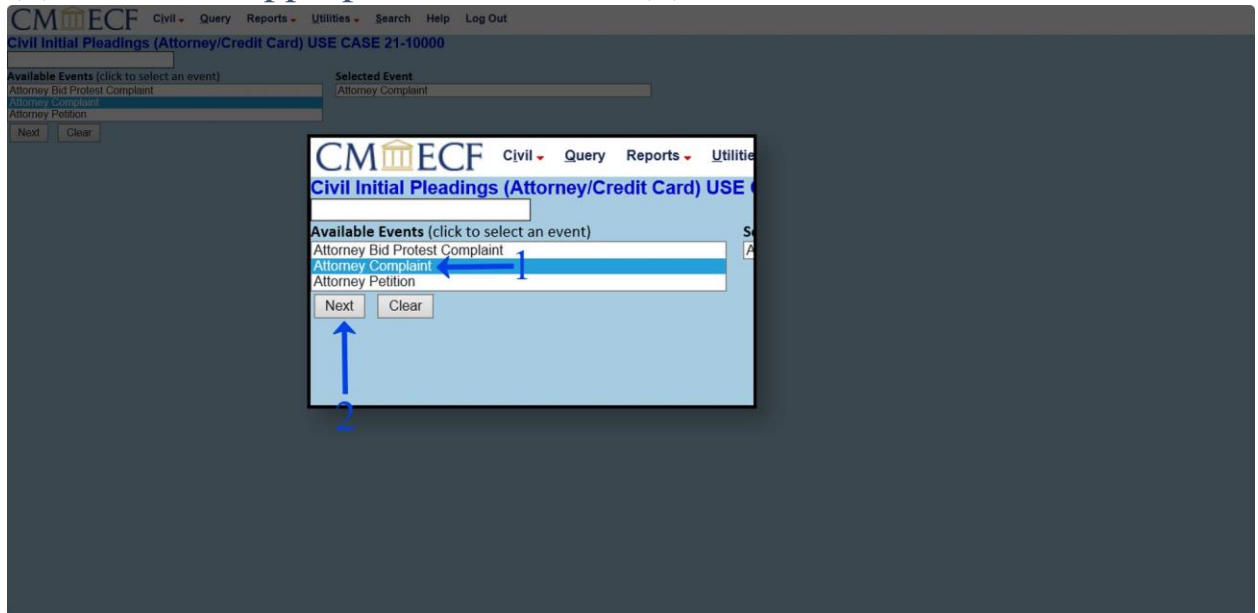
CM/ECF Civil Query Reports Utilities Search Help Log Out

Civil Initial Pleadings (Attorney/Credit Card) USE CASE 21-10000

Available Events (click to select an event)
Attorney Bid Protest Complaint
Attorney Complaint
Attorney Petition

Selected Event
Attorney Complaint

Next Clear

CM/ECF Civil Query Reports Utilitie

Civil Initial Pleadings (Attorney/Credit Card) USE

Available Events (click to select an event)
Attorney Bid Protest Complaint
Attorney Complaint
Attorney Petition

S
A

1

Next Clear

2